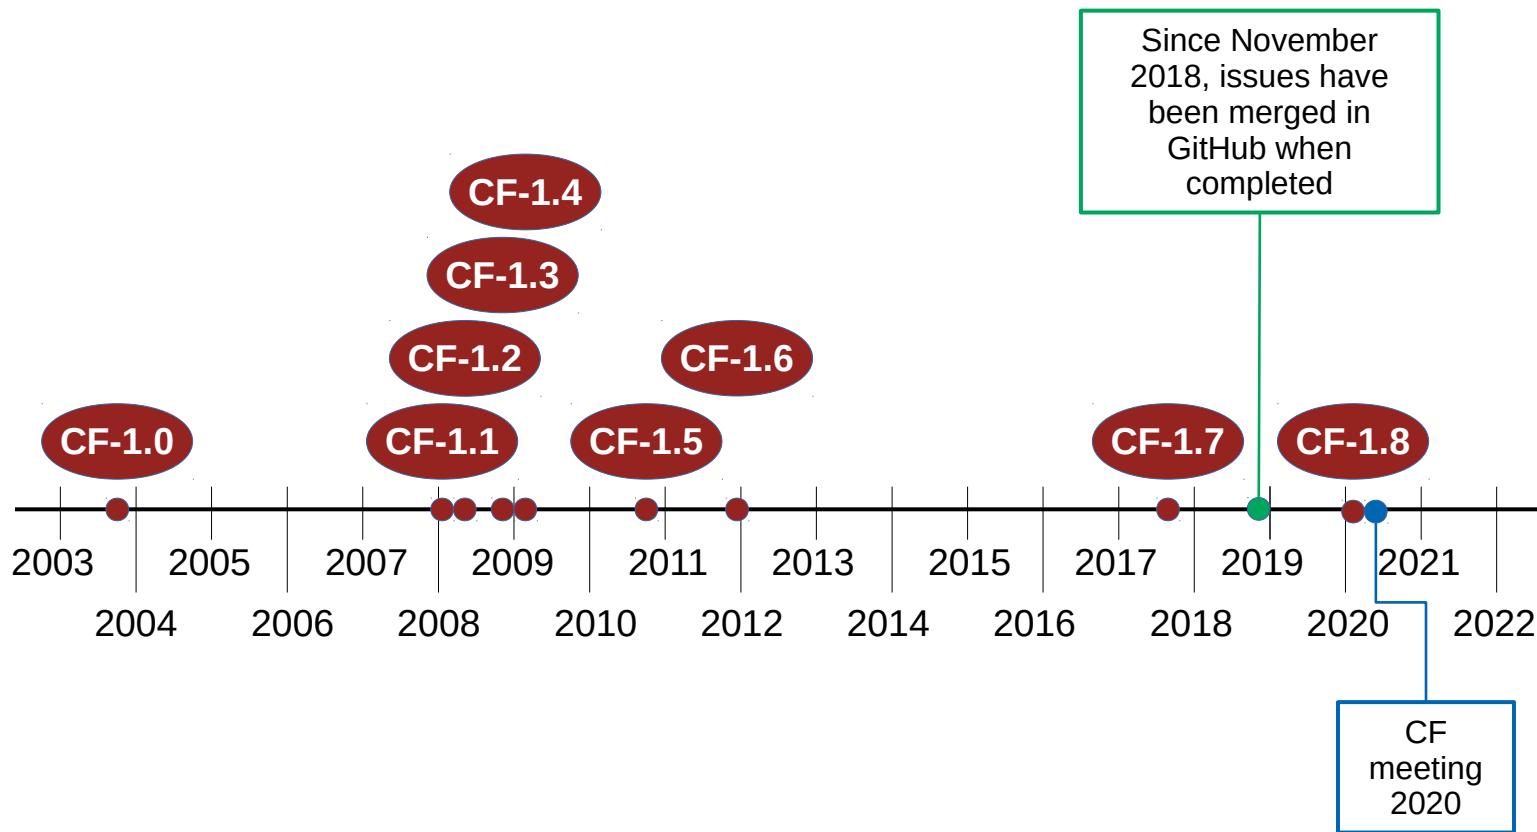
Since November 2018, issues have been merged in GitHub when completed

CF-1.4

CF-1.3

CF-1.2

CF-1.6

CF-1.0

CF-1.1

CF-1.5

CF-1.7

CF-1.8

2003
2004
2005
2006
2007
2008
2009
2010
2011
2012
2013
2014
2015
2016
2017
2018
2019
2020
2021
2022

CF meeting 2020